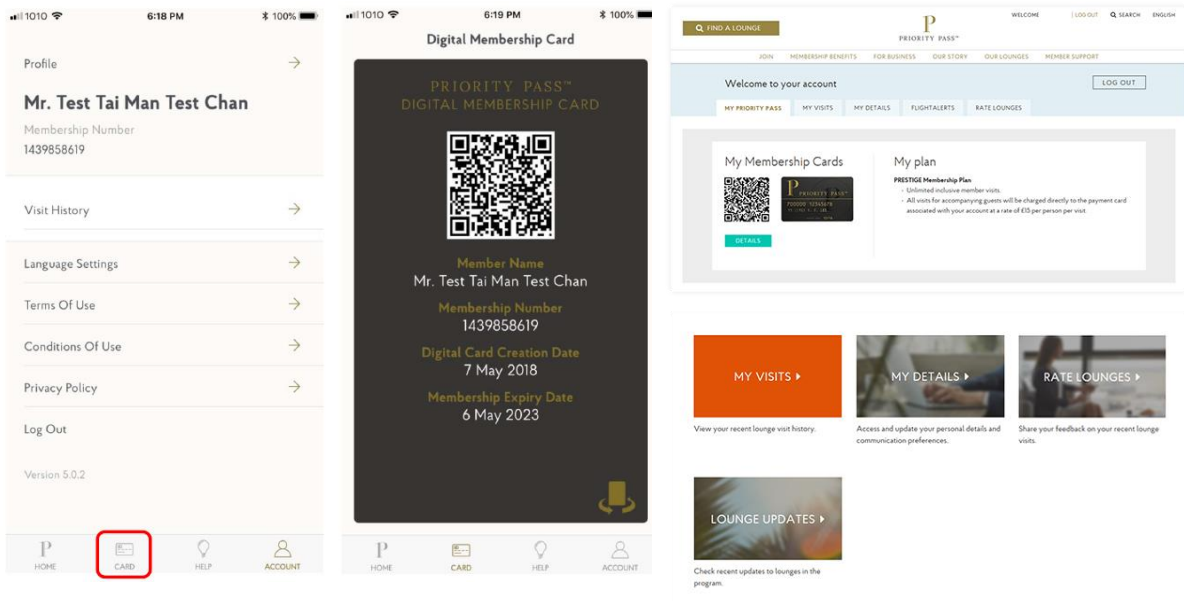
1010 6:18 PM 100%

Profile

Mr. Test Tai Man Test Chan

Membership Number
1439858619

Visit History

Language Settings

Terms Of Use

Conditions Of Use

Privacy Policy

Log Out

Version 5.0.2

HOME CARD HELP ACCOUNT

1010 6:19 PM 100%

Digital Membership Card

PRIORITY PASS™
DIGITAL MEMBERSHIP CARD

Member Name
Mr. Test Tai Man Test Chan

Membership Number
1439858619

Digital Card Creation Date
7 May 2018

Membership Expiry Date
6 May 2023

HOME CARD HELP ACCOUNT

FIND A LOUNGE

P
PRIORITY PASS™

WELCOME | LOG OUT SEARCH ENGLISH

JOIN MEMBERSHIP BENEFITS FOR BUSINESS OUR STORY OUR LOUNGES MEMBER SUPPORT

Welcome to your account

LOG OUT

MY PRIORITY PASS MY VISITS MY DETAILS FLIGHTALERTS RATE LOUNGES

My Membership Cards

PRIORITY PASS™

DETAILS

My plan

PRESTIGE Membership Plan
• Unlimited inclusive member visits.
• All visits for accompanying guests will be charged directly to the payment card associated with your account at a rate of £15 per person per visit.

MY VISITS ▸
View your recent lounge visit history.

MY DETAILS ▸
Access and update your personal details and communication preferences.

RATE LOUNGES ▸
Share your feedback on your recent lounge visits.

LOUNGE UPDATES ▸
Check recent updates to lounges in the program.